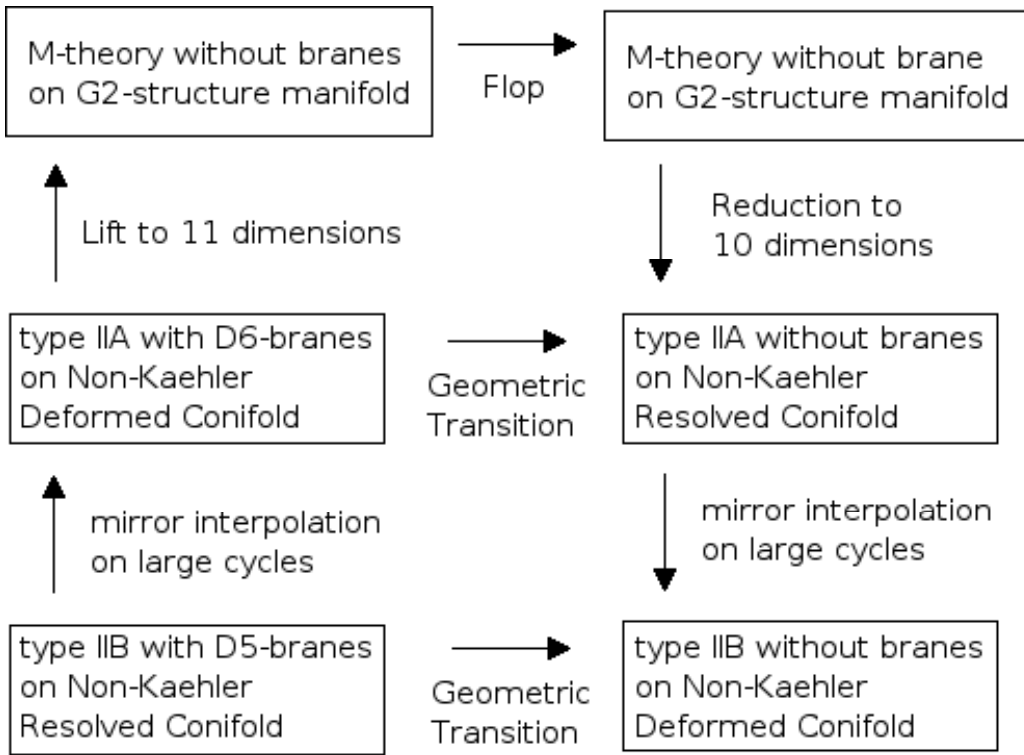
M-theory without branes on G2-structure manifold

Flop

M-theory without brane on G2-structure manifold

Lift to 11 dimensions

Reduction to 10 dimensions

type IIA with D6-branes on Non-Kaehler Deformed Conifold

Geometric Transition

type IIA without branes on Non-Kaehler Resolved Conifold

mirror interpolation on large cycles

mirror interpolation on large cycles

type IIB with D5-branes on Non-Kaehler Resolved Conifold

Geometric Transition

type IIB without branes on Non-Kaehler Deformed Conifold